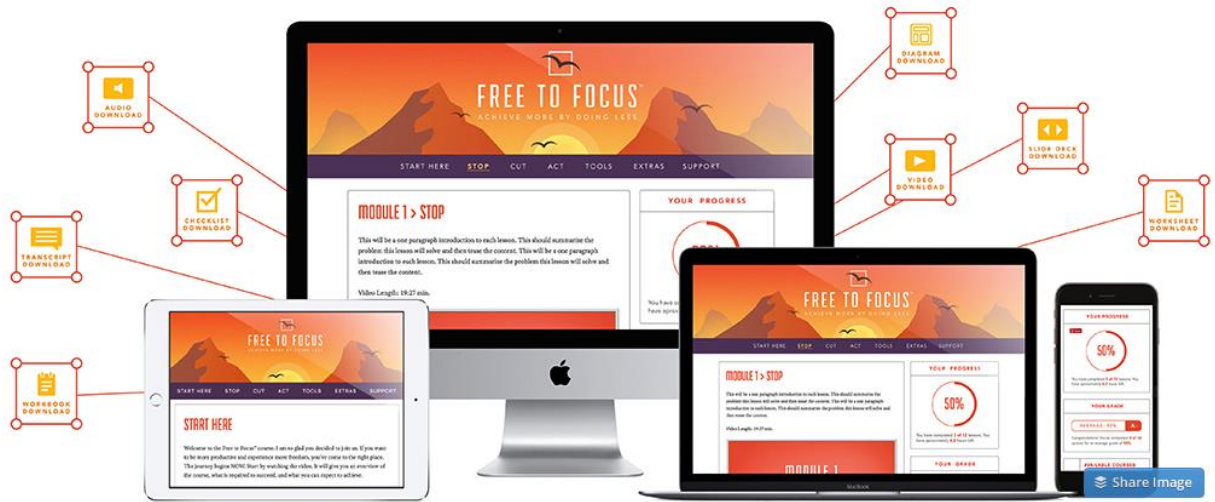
AUDIO DOWNLOAD

CHECKLIST DOWNLOAD

TRANSCRIPT DOWNLOAD

WORKBOOK DOWNLOAD

DIAGRAM DOWNLOAD

VIDEO DOWNLOAD

SLIDE DECK DOWNLOAD

WORKSHEET DOWNLOAD

FREE TO FOCUS™
ACHIEVE MORE BY DOING LESS

START HERE STOP CUT ACT TOOLS EXTRAS SUPPORT

MODULE 1 > STOP

This will be a one paragraph introduction to each lesson. This should summarize the problem this lesson will solve and then tease the content. This will be a one paragraph introduction to each lesson. This should summarize the problem this lesson will solve and then tease the content.

Video Length: 19:27 min.

YOUR PROGRESS

You have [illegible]

FREE TO FOCUS
ACHIEVE MORE BY DOING LESS

START HERE STOP CUT ACT TOOLS EXTRAS SUPPORT

START HERE

Welcome to the Free to Focus™ course. I am so glad you decided to join us. If you want to be more productive and experience more freedom, you've come to the right place. The journey begins NOW. Start by watching the video. It will give you an overview of the course, what is required to succeed, and what you can expect to achieve.

FREE TO FOCUS
ACHIEVE MORE BY DOING LESS

START HERE STOP CUT ACT TOOLS EXTRAS SUPPORT

MODULE 1 > STOP

YOUR PROGRESS

50%

YOUR GRADE

MODULE 1

MacBook

YOUR PROGRESS

50%

YOUR GRADE

AVAILABLE COURSES

Share Image